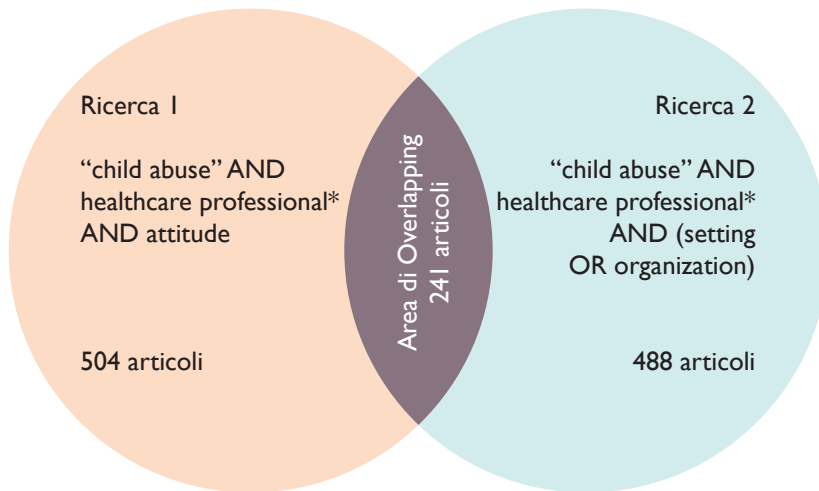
Ricerca 1

"child abuse" AND healthcare professional* AND attitude

504 articoli

Area di Overlapping
241 articoli

Ricerca 2

"child abuse" AND healthcare professional* AND (setting OR organization)

488 articoli